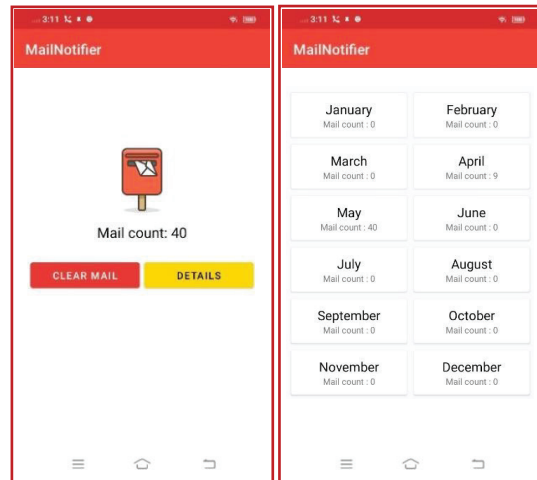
3:11

MailNotifier

Mail count: 40

CLEAR MAIL

DETAILS

3:11

MailNotifier

| January | February |
|---|---|
| Mail count : 0 | Mail count : 0 |
| March | April |
| Mail count : 0 | Mail count : 9 |
| May | June |
| Mail count : 40 | Mail count : 0 |
| July | August |
| Mail count : 0 | Mail count : 0 |
| September | October |
| Mail count : 0 | Mail count : 0 |
| November | December |
| Mail count : 0 | Mail count : 0 |